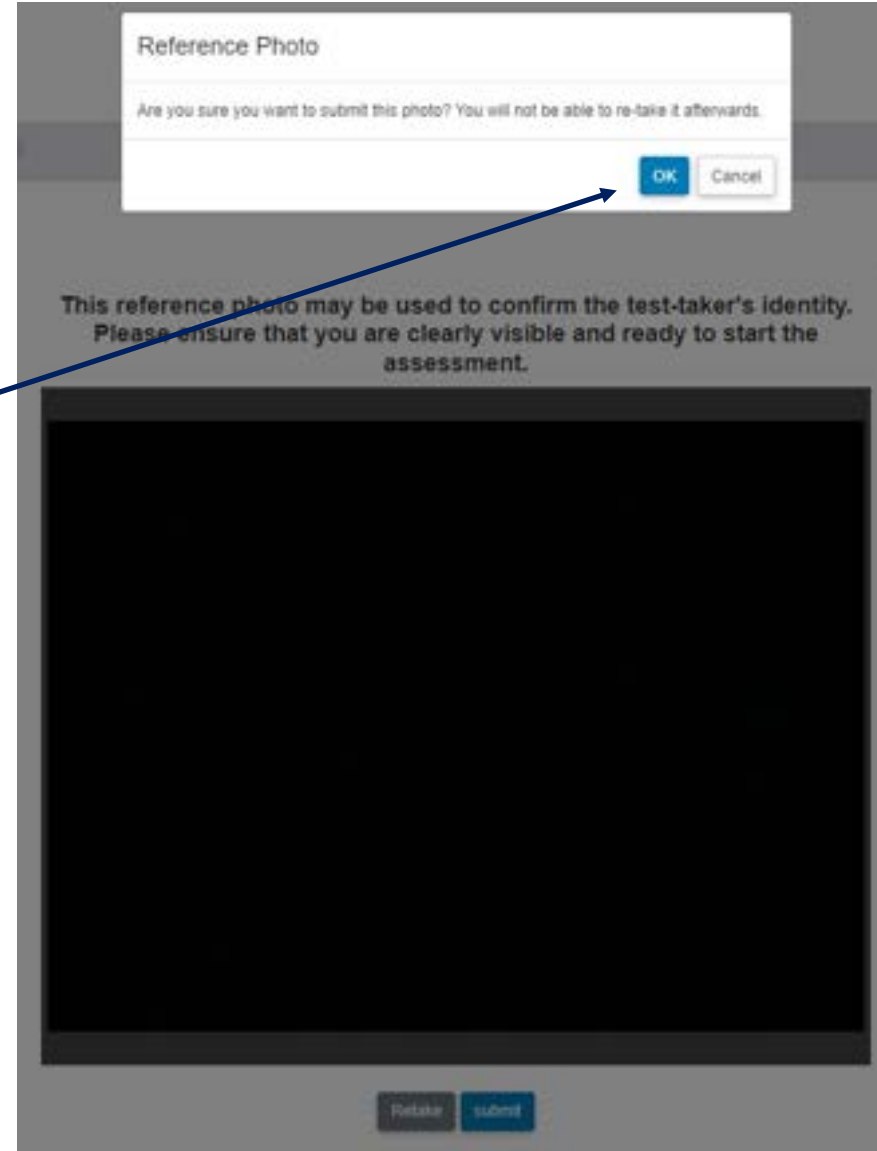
Reference Photo

Are you sure you want to submit this photo? You will not be able to re-take it afterwards.

OK Cancel

This reference photo may be used to confirm the test-taker's identity. Please ensure that you are clearly visible and ready to start the assessment.

Retake submit